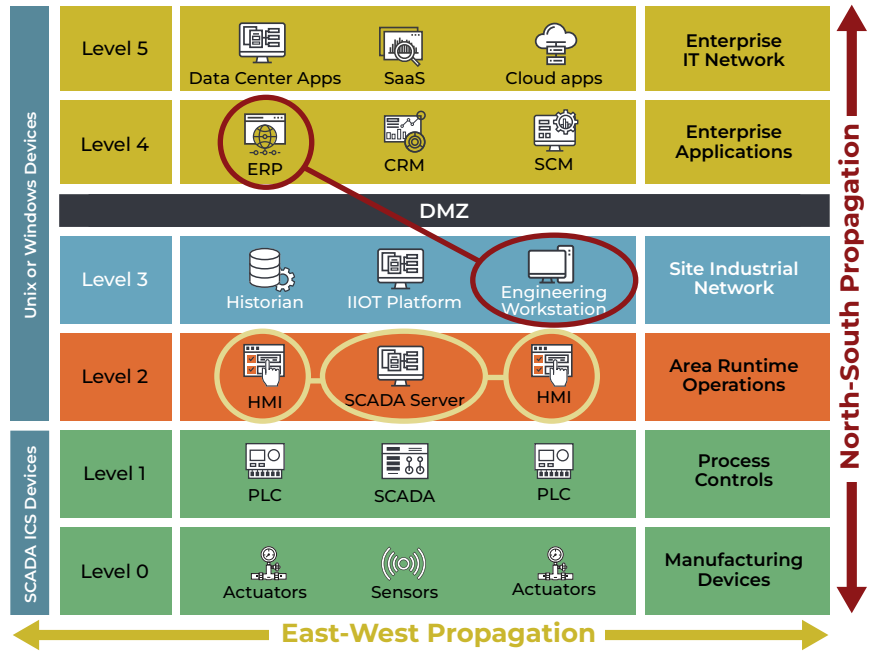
Unix or Windows Devices

SCADA ICS Devices

| Level | Components | Description |
|---|---|---|
| Level 5 | Data Center Apps, SaaS, Cloud apps | Enterprise IT Network |
| Level 4 | ERP, CRM, SCM | Enterprise Applications |
| DMZ | | |
| Level 3 | Historian, IIOT Platform, Engineering Workstation | Site Industrial Network |
| Level 2 | HMI, SCADA Server, HMI | Area Runtime Operations |
| Level 1 | PLC, SCADA, PLC | Process Controls |
| Level 0 | Actuators, Sensors, Actuators | Manufacturing Devices |

North-South Propagation

East-West Propagation